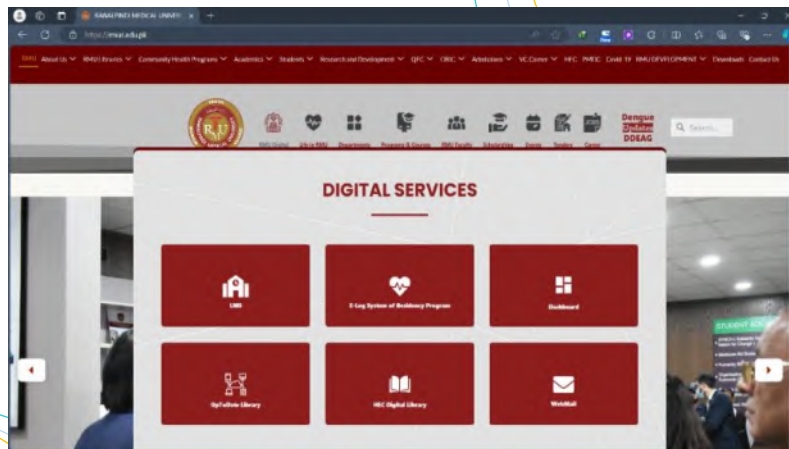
RAWALPINDI MEDICAL UNIVE ×

https://rmur.edu.pk

RMU About Us RMU Brains Community Health Programs Academics Students Research and Development QEC ORIC Admissions VC Corner HFC PMDC Covid-19 RMU DEVELOPMENT Downloads Contact Us

RMU Digital Life in RMU Departments Programs & Courses RMU Faculty Scholarships Events Tenders Career

Dengue DDEAG

Search...

DIGITAL SERVICES

LMS

E-Log System of Residency Program

Dashboard

DigiTalDole Library

HEC Digital Library

WebMail

STUDENT